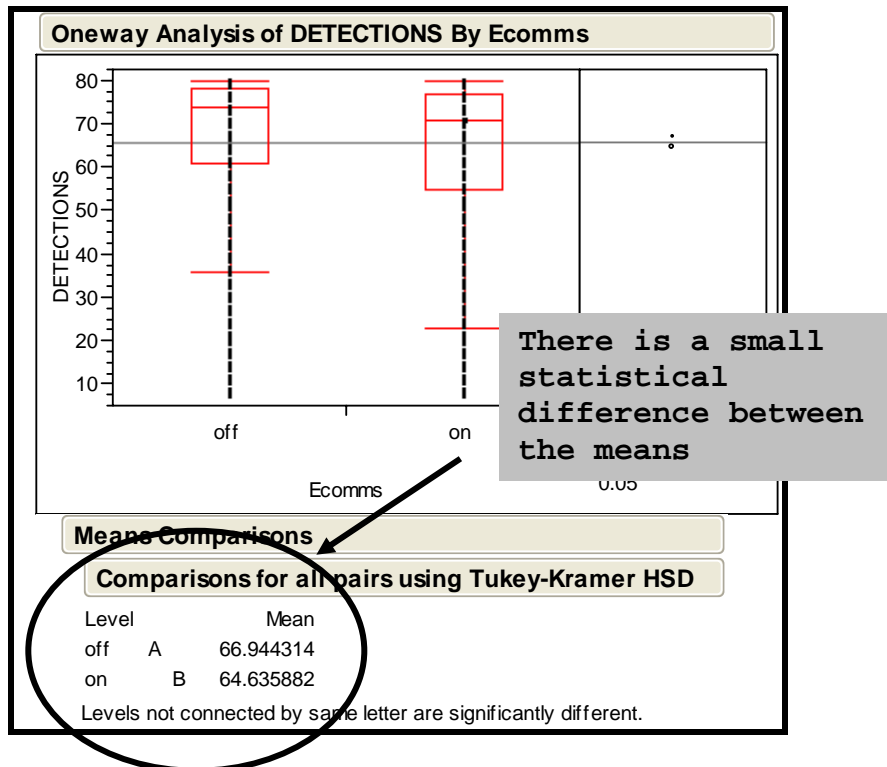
Oneway Analysis of DETECTIONS By Ecomms

DETECTIONS

80
70
60
50
40
30
20
10

off
on

Ecomms

0.05

There is a small statistical difference between the means

Means Comparisons

Comparisons for all pairs using Tukey-Kramer HSD

| Level | | Mean |
|---|---|---|
| off | A | 66.944314 |
| on | B | 64.635882 |

Levels not connected by same letter are significantly different.